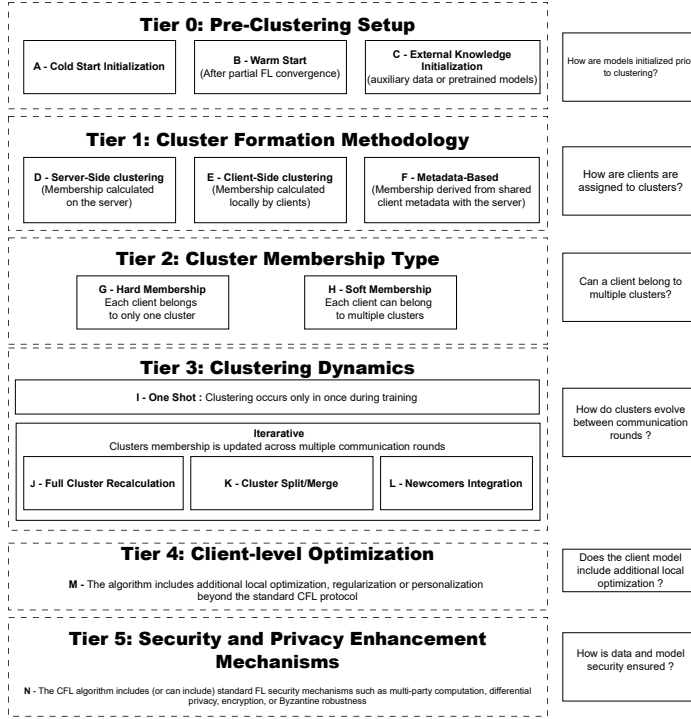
Tier 0: Pre-Clustering Setup

A - Cold Start Initialization

B - Warm Start
(After partial FL convergence)

C - External Knowledge Initialization
(auxiliary data or pretrained models)

How are models initialized prio to clustering?

Tier 1: Cluster Formation Methodology

D - Server-Side clustering
(Membership calculated on the server)

E - Client-Side clustering
(Membership calculated locally by clients)

F - Metadata-Based
(Membership derived from shared client metadata with the server)

How are clients are assigned to clusters?

Tier 2: Cluster Membership Type

G - Hard Membership
Each client belongs to only one cluster

H - Soft Membership
Each client can belong to multiple clusters

Can a client belong to multiple clusters?

Tier 3: Clustering Dynamics

I - One Shot : Clustering occurs only in once during training

Iterarative
Clusters membership is updated across multiple communication rounds

J - Full Cluster Recalculation

K - Cluster Split/Merge

L - Newcomers Integration

How do clusters evolve between communication rounds ?

Tier 4: Client-level Optimization

M - The algorithm includes additional local optimization, regularization or personalization beyond the standard CFL protocol

Does the client model include additional local optimization ?

Tier 5: Security and Privacy Enhancement Mechanisms

N - The CFL algorithm includes (or can include) standard FL security mechanisms such as multi-party computation, differential privacy, encryption, or Byzantine robustness

How is data and model security ensured ?